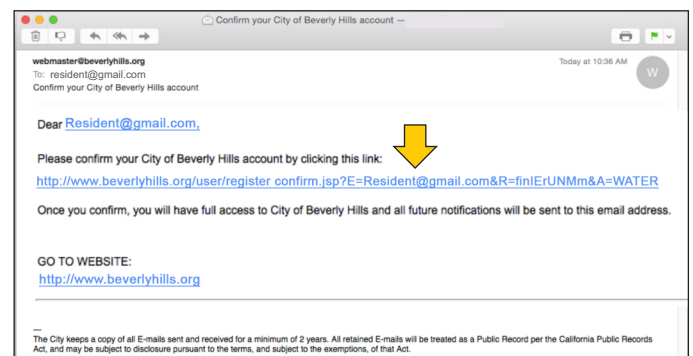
Confirm your City of Beverly Hills account —

webmaster@beverlyhills.org
To: resident@gmail.com
Confirm your City of Beverly Hills account

Today at 10:36 AM

W

Dear Resident@gmail.com,

Please confirm your City of Beverly Hills account by clicking this link:

http://www.beverlyhills.org/user/register confirm.jsp?E=Resident@gmail.com&R=finIErUNMm&A=WATER

Once you confirm, you will have full access to City of Beverly Hills and all future notifications will be sent to this email address.

GO TO WEBSITE:
http://www.beverlyhills.org

---
The City keeps a copy of all E-mails sent and received for a minimum of 2 years. All retained E-mails will be treated as a Public Record per the California Public Records Act, and may be subject to disclosure pursuant to the terms, and subject to the exemptions, of that Act.